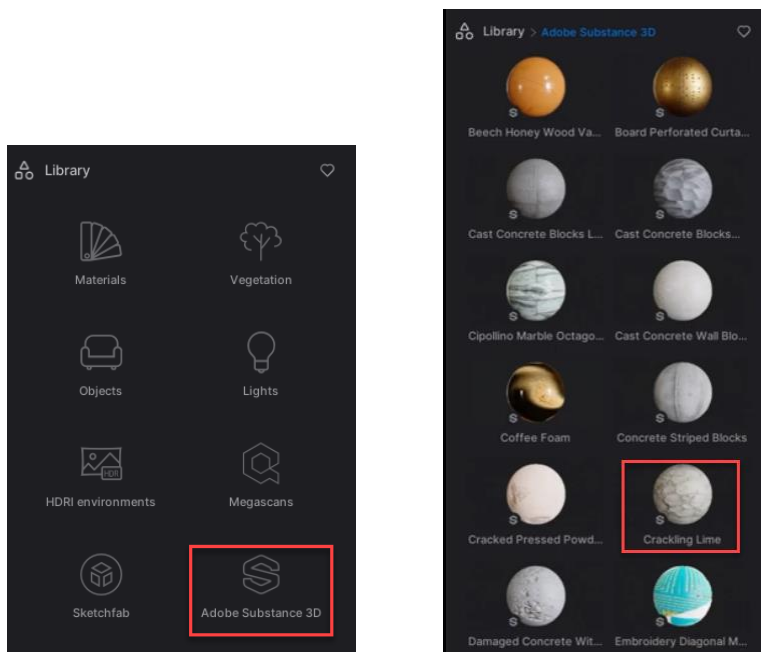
Library

Materials

Vegetation

Objects

Lights

HDRI

HDRI environments

Megascans

Sketchfab

Adobe Substance 3D

Library > Adobe Substance 3D

S
Beech Honey Wood Va...

S
Board Perforated Curta...

S
Cast Concrete Blocks L...

S
Cast Concrete Blocks...

S
Cipollino Marble Octago...

S
Cast Concrete Wall Blo...

S
Coffee Foam

S
Concrete Striped Blocks

S
Cracked Pressed Powd...

S
Crackling Lime

S
Damaged Concrete Wit...

S
Embroidery Diagonal M...